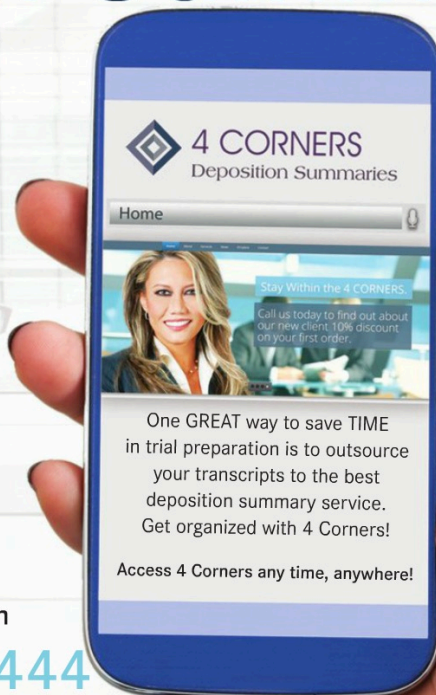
4 CORNERS
Deposition Summaries

Home

Stay Within the 4 CORNERS.

Call us today to find out about our new client 10% discount on your first order.

One GREAT way to save TIME in trial preparation is to outsource your transcripts to the best deposition summary service. Get organized with 4 Corners!

Access 4 Corners any time, anywhere!

n

444